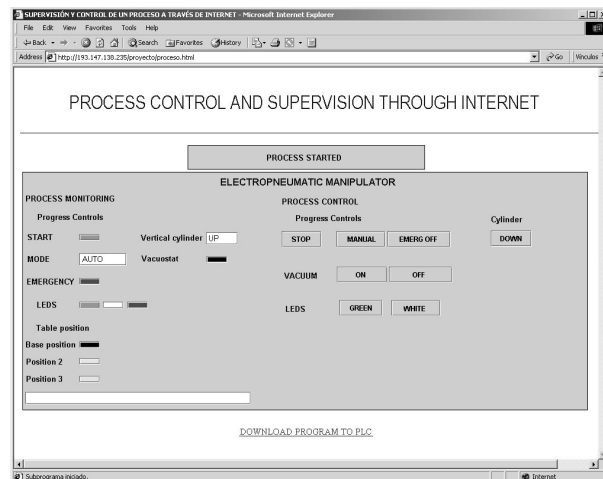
SUPERVISIÓN Y CONTROL DE UN PROCESO A TRAVÉS DE INTERNET - Microsoft Internet Explorer

File Edit View Favorites Tools Help

Back Search Favorites History

Address http://193.147.138.235/proyecto/proceso.html Go Vínculos

PROCESS CONTROL AND SUPERVISION THROUGH INTERNET

PROCESS STARTED

ELECTROPNEUMATIC MANIPULATOR

PROCESS MONITORING

Progress Controls

START

Vertical cylinder UP

MODE AUTO

Vacuostat

EMERGENCY

LEDS

Table position

Base position

Position 2

Position 3

PROCESS CONTROL

Progress Controls

STOP MANUAL EMERG OFF

Cylinder

DOWN

VACUUM ON OFF

LEDS GREEN WHITE

DOWNLOAD PROGRAM TO PLC

Subprograma iniciado.

Internet